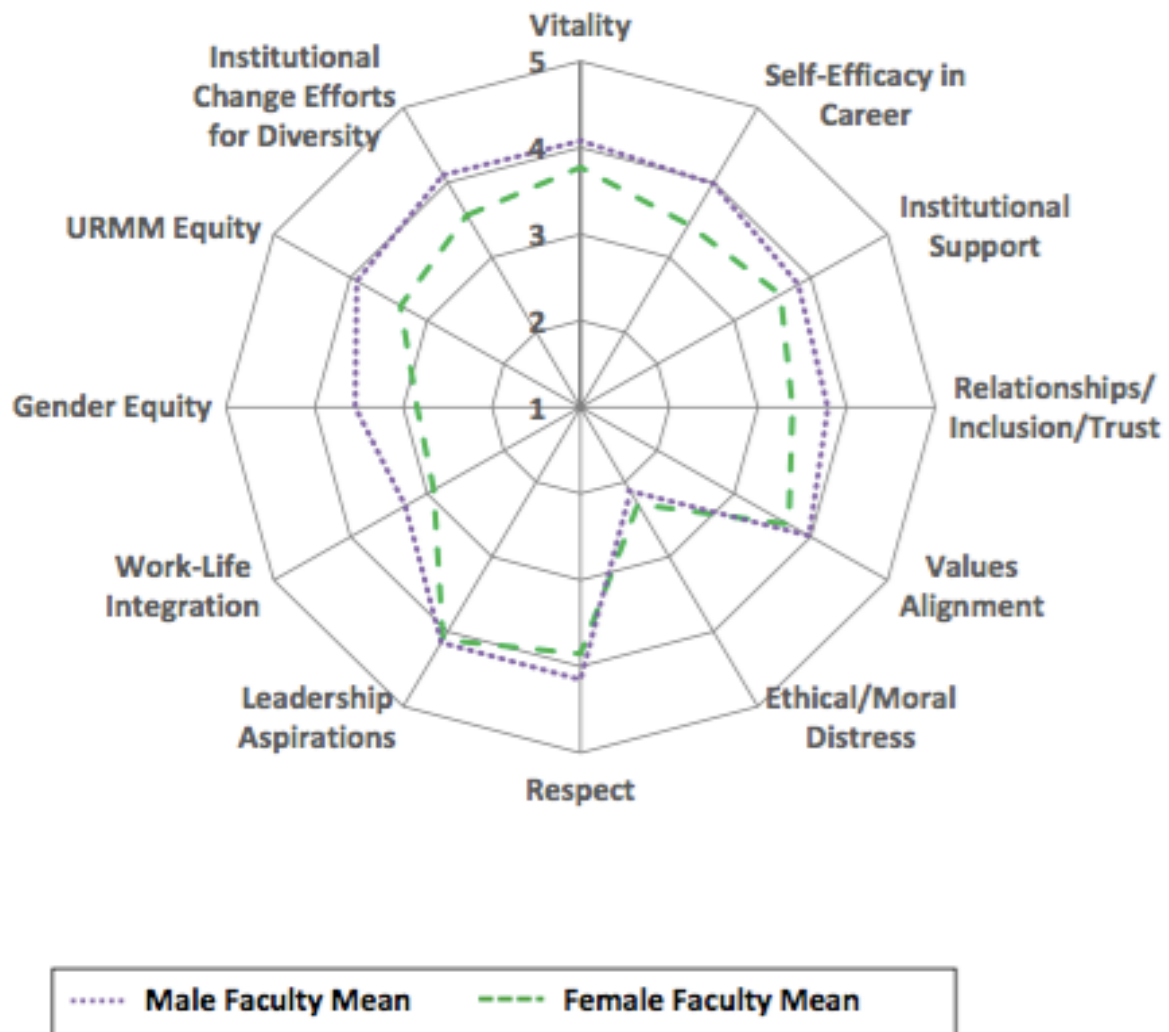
Vitality
Self-Efficacy in Career
Institutional Support
Relationships/ Inclusion/Trust
Values Alignment
Ethical/Moral Distress
Respect
Leadership Aspirations
Work-Life Integration
Gender Equity
URMM Equity
Institutional Change Efforts for Diversity

5
4
3
2
1

Male Faculty Mean
Female Faculty Mean